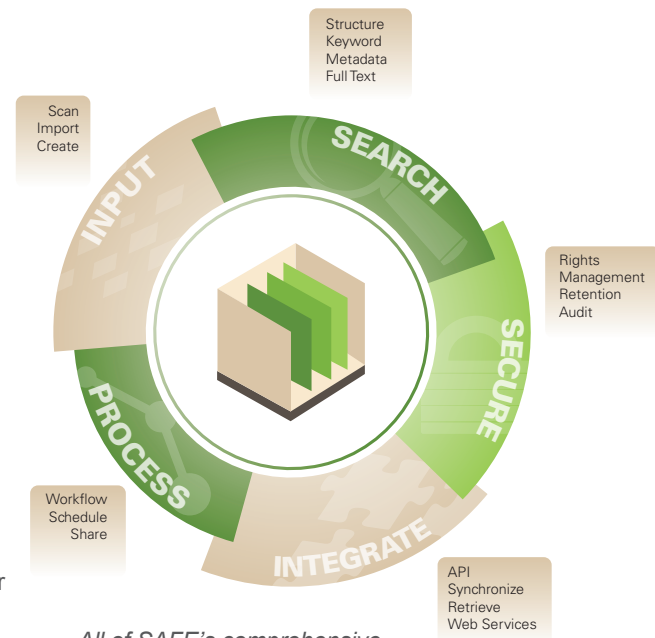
Structure
Keyword
Metadata
Full Text

Scan
Import
Create

SEARCH

INPUT

Rights
Management
Retention
Audit

SECURE

PROCESS

Workflow
Schedule
Share

INTEGRATE

API
Synchronize
Retrieve
Web Services

r

All of SAFE's comprehensive